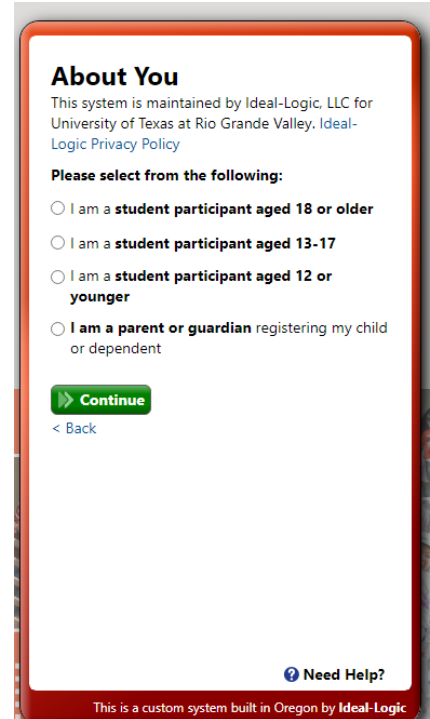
About You

This system is maintained by Ideal-Logic, LLC for University of Texas at Rio Grande Valley. Ideal-Logic Privacy Policy

Please select from the following:

I am a student participant aged 18 or older

I am a student participant aged 13-17

I am a student participant aged 12 or younger

I am a parent or guardian registering my child or dependent

Continue

< Back

Need Help?

This is a custom system built in Oregon by Ideal-Logic